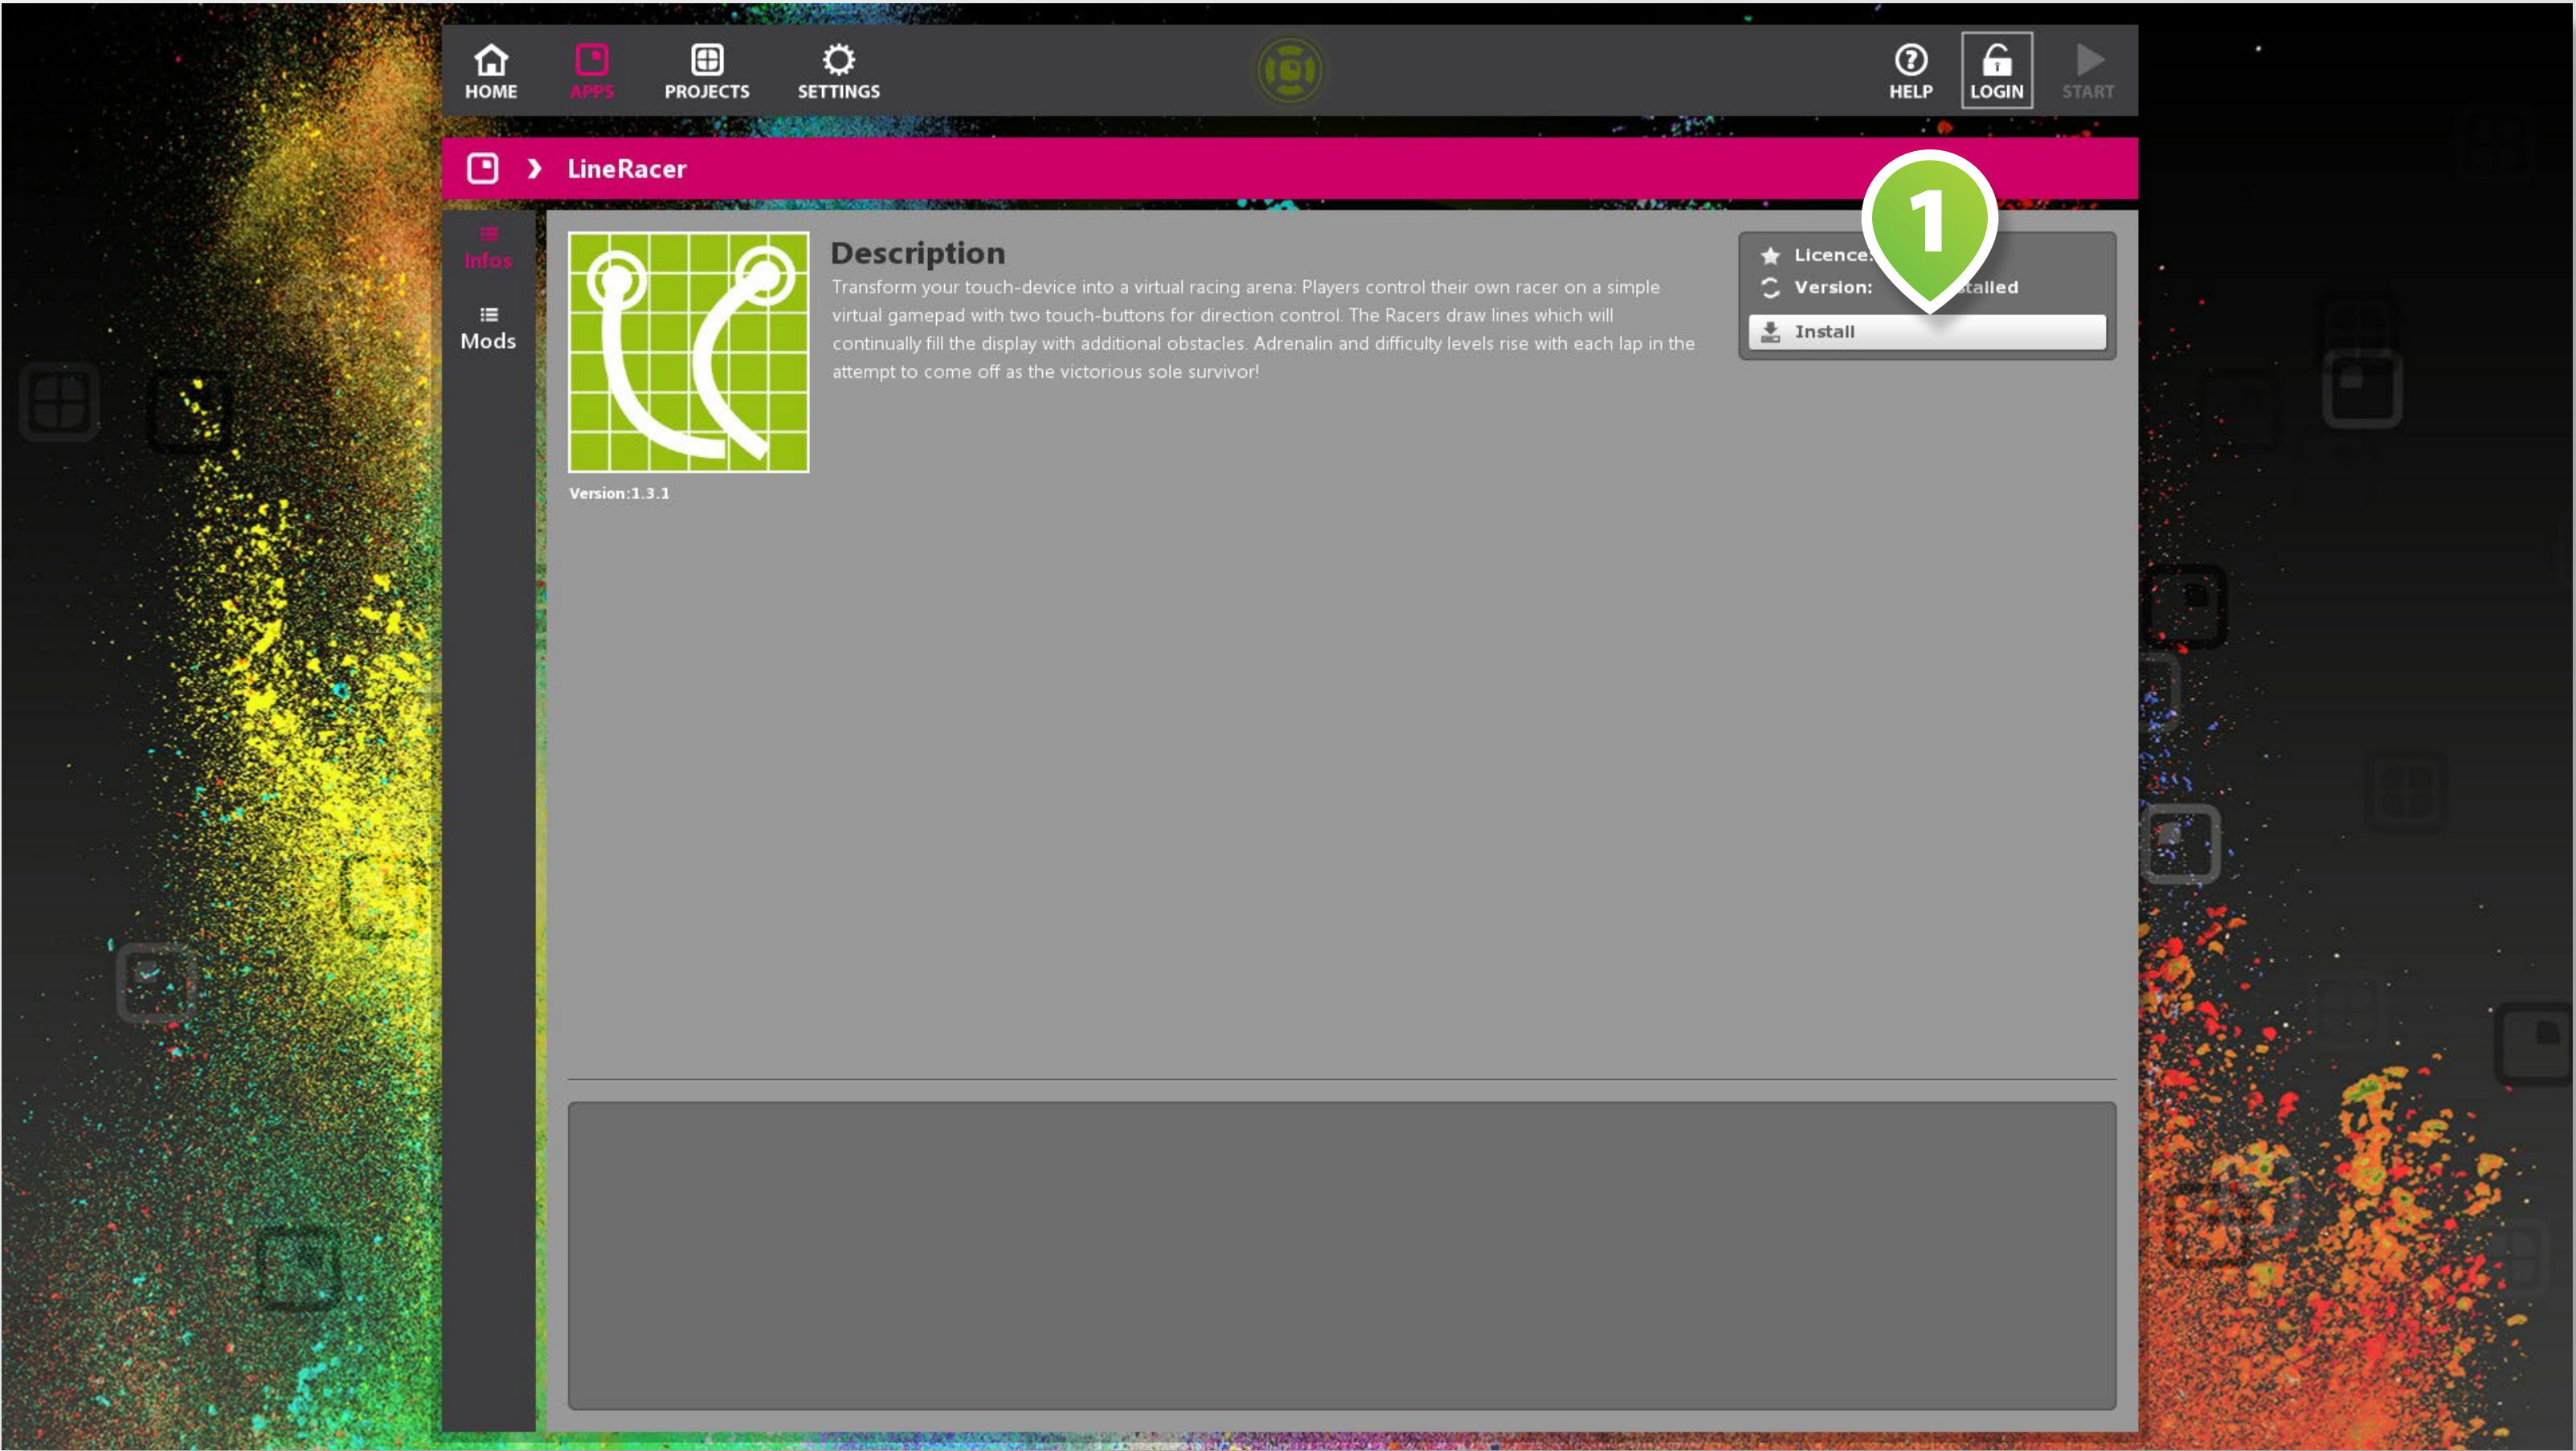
HOME APPS PROJECTS SETTINGS

HELP LOGIN START

LineRacer

Infos

Mods

Description

Transform your touch-device into a virtual racing arena: Players control their own racer on a simple virtual gamepad with two touch-buttons for direction control. The Racers draw lines which will continually fill the display with additional obstacles. Adrenalin and difficulty levels rise with each lap in the attempt to come off as the victorious sole survivor!

Version:1.3.1

Licence: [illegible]

Version: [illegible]talled

Install

1